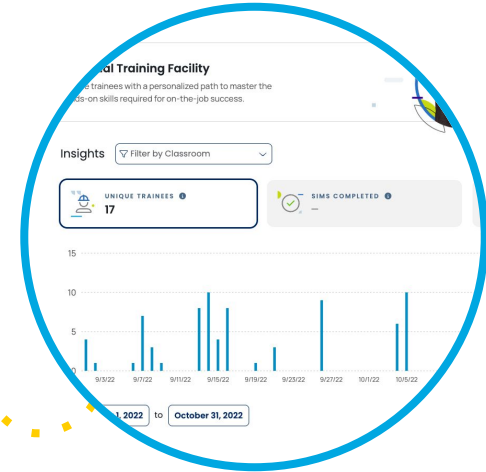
al Training Facility

e trainees with a personalized path to master the ds-on skills required for on-the-job success.

Insights

Filter by Classroom

UNIQUE TRAINEES

17

SIMS COMPLETED

–

15

10

5

0

9/3/22

9/7/22

9/11/22

9/15/22

9/19/22

9/23/22

9/27/22

10/1/22

10/5/22

1, 2022 to October 31, 2022